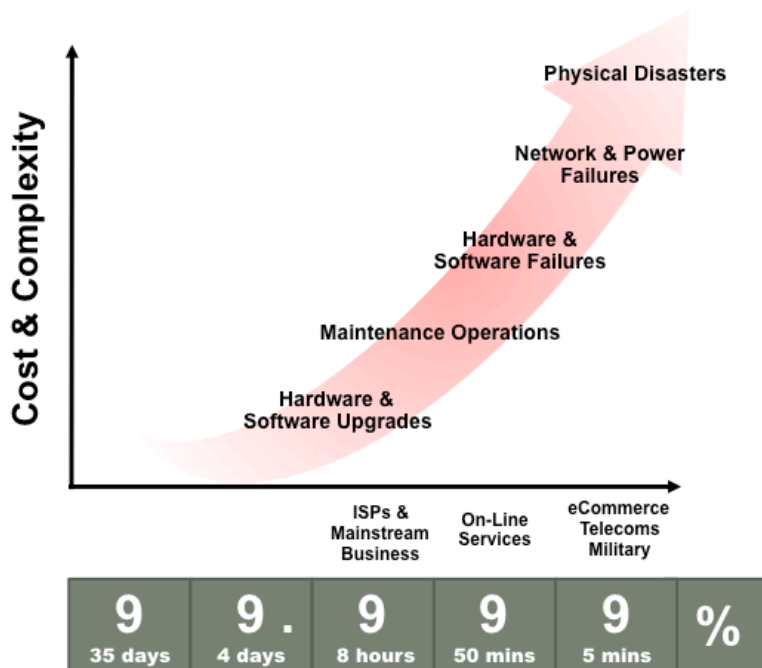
Cost & Complexity

Physical Disasters

Network & Power Failures

Hardware & Software Failures

Maintenance Operations

Hardware & Software Upgrades

ISPs & Mainstream Business

On-Line Services

eCommerce Telecoms Military

| 9 | 9 . | 9 | 9 | 9 | % |
|---|---|---|---|---|---|
| 35 days | 4 days | 8 hours | 50 mins | 5 mins | |